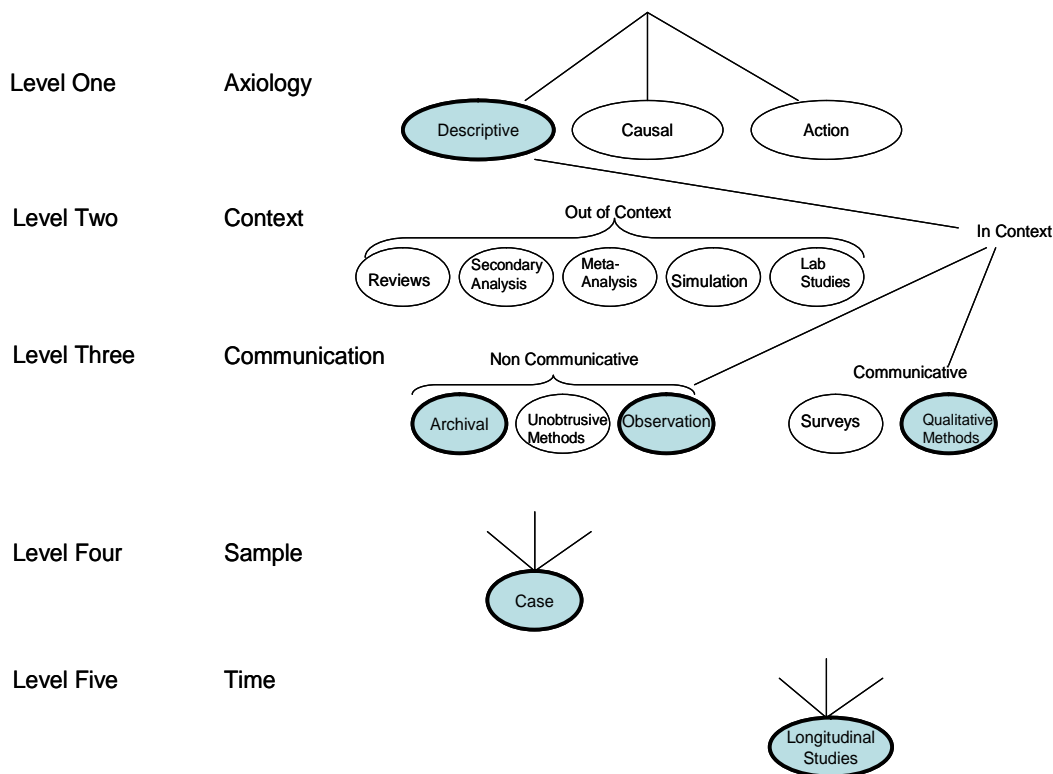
Level One Axiology

Descriptive

Causal

Action

Level Two Context

Out of Context

In Context

Reviews

Secondary Analysis

Meta-Analysis

Simulation

Lab Studies

Level Three Communication

Non Communicative

Communicative

Archival

Unobtrusive Methods

Observation

Surveys

Qualitative Methods

Level Four Sample

Case

Level Five Time

Longitudinal Studies